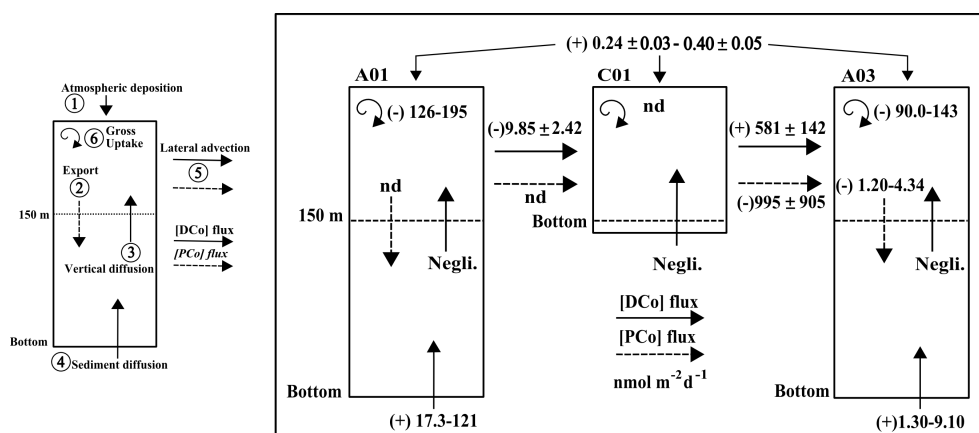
Atmospheric deposition
①
⑥ Gross Uptake
Export
②
150 m
③
Vertical diffusion
Bottom
④ Sediment diffusion
Lateral advection
⑤
[DCo] flux
[PCo] flux

(+) 0.24 ± 0.03 - 0.40 ± 0.05
A01
(-) 126-195
(-)9.85 ± 2.42
nd
nd
150 m
Negli.
Bottom
(+) 17.3-121
C01
nd
Bottom
Negli.
(+) 581 ± 142
(-)995 ± 905
[DCo] flux
[PCo] flux
nmol m$^{-2}$d$^{-1}$
A03
(-) 90.0-143
(-) 1.20-4.34
Negli.
Bottom
(+)1.30-9.10